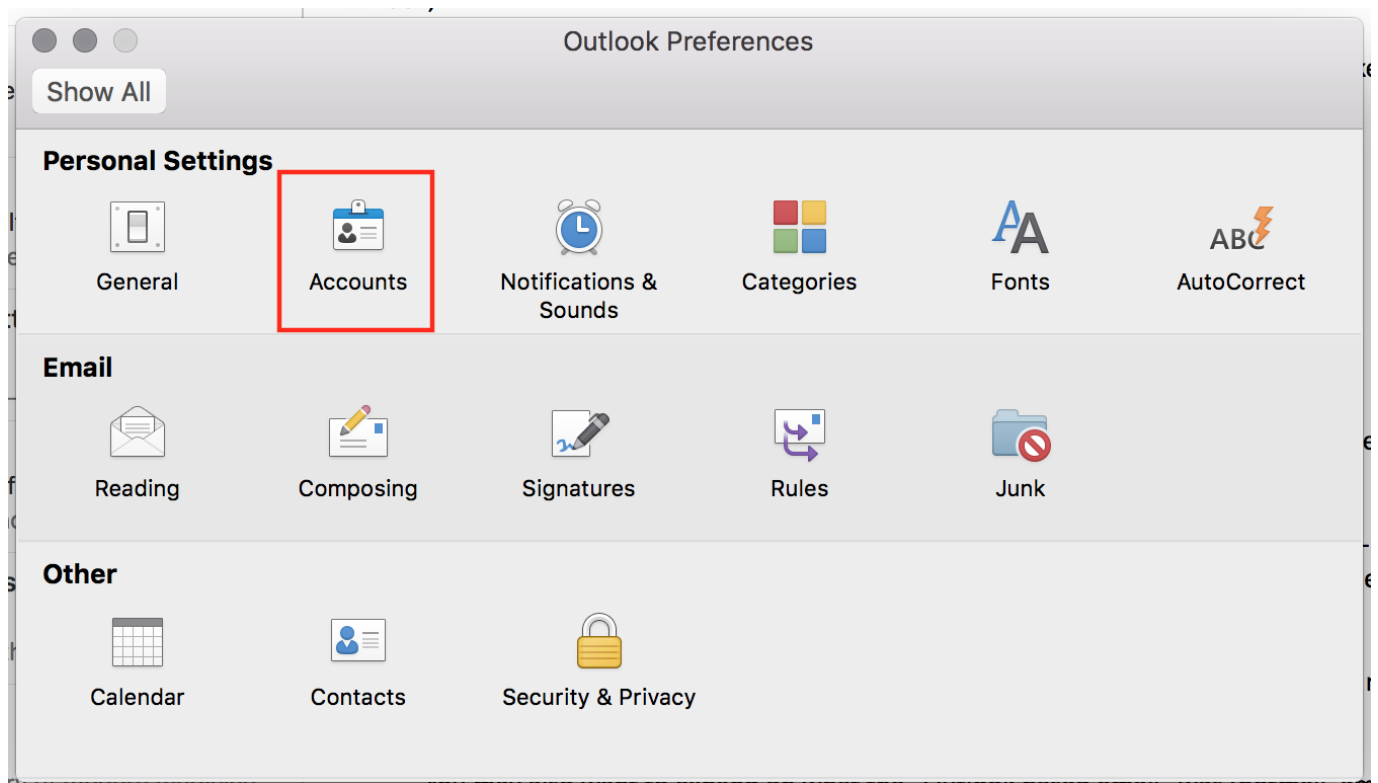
Outlook Preferences

Show All

Personal Settings

General

Accounts

Notifications & Sounds

Categories

Fonts

ABC

AutoCorrect

Email

Reading

Composing

Signatures

Rules

Junk

Other

Calendar

Contacts

Security & Privacy